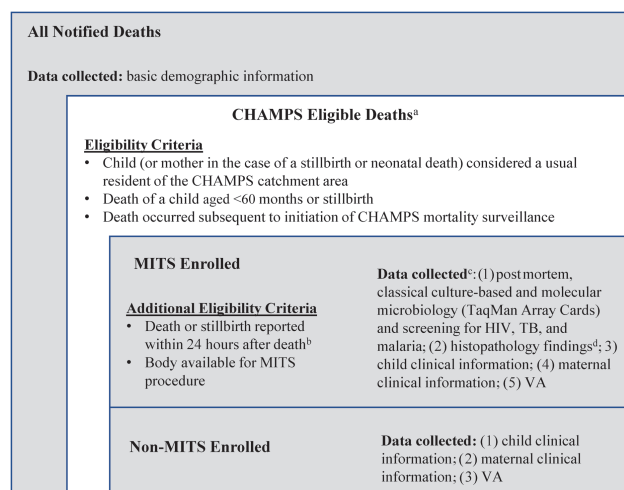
**All Notified Deaths**

**Data collected:** basic demographic information

**CHAMPS Eligible Deaths**$^{a}$

**Eligibility Criteria**

- Child (or mother in the case of a stillbirth or neonatal death) considered a usual resident of the CHAMPS catchment area
- Death of a child aged <60 months or stillbirth
- Death occurred subsequent to initiation of CHAMPS mortality surveillance

**MITS Enrolled**

**Additional Eligibility Criteria**

- Death or stillbirth reported within 24 hours after death$^{b}$
- Body available for MITS procedure

**Data collected**$^{c}$: (1) post mortem, classical culture-based and molecular microbiology (TaqMan Array Cards) and screening for HIV, TB, and malaria; (2) histopathology findings$^{d}$; 3) child clinical information; (4) maternal clinical information; (5) VA

**Non-MITS Enrolled**

**Data collected:** (1) child clinical information; (2) maternal clinical information; (3) VA